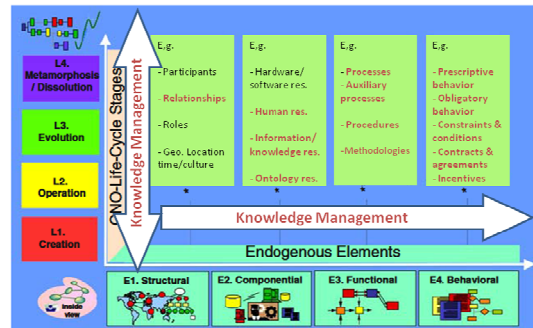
L4. Metamorphosis / Dissolution

L3. Evolution

L2. Operation

L1. Creation

CNO-Life-Cycle Stages

Knowledge Management

E.g.
- Participants
- Relationships
- Roles
- Geo. Location time/culture

E.g.
- Hardware/ software res.
- Human res.
- Information/ knowledge res.
- Ontology res.

E.g.
- Processes
- Auxiliary processes
- Procedures
- Methodologies

E.g.
- Prescriptive behavior
- Obligatory behavior
- Constraints & conditions
- Contracts & agreements
- Incentives

*
*
*
*

Knowledge Management

Endogenous Elements

Inside view

E1. Structural

E2. Componential

E3. Functional

E4. Behavioral